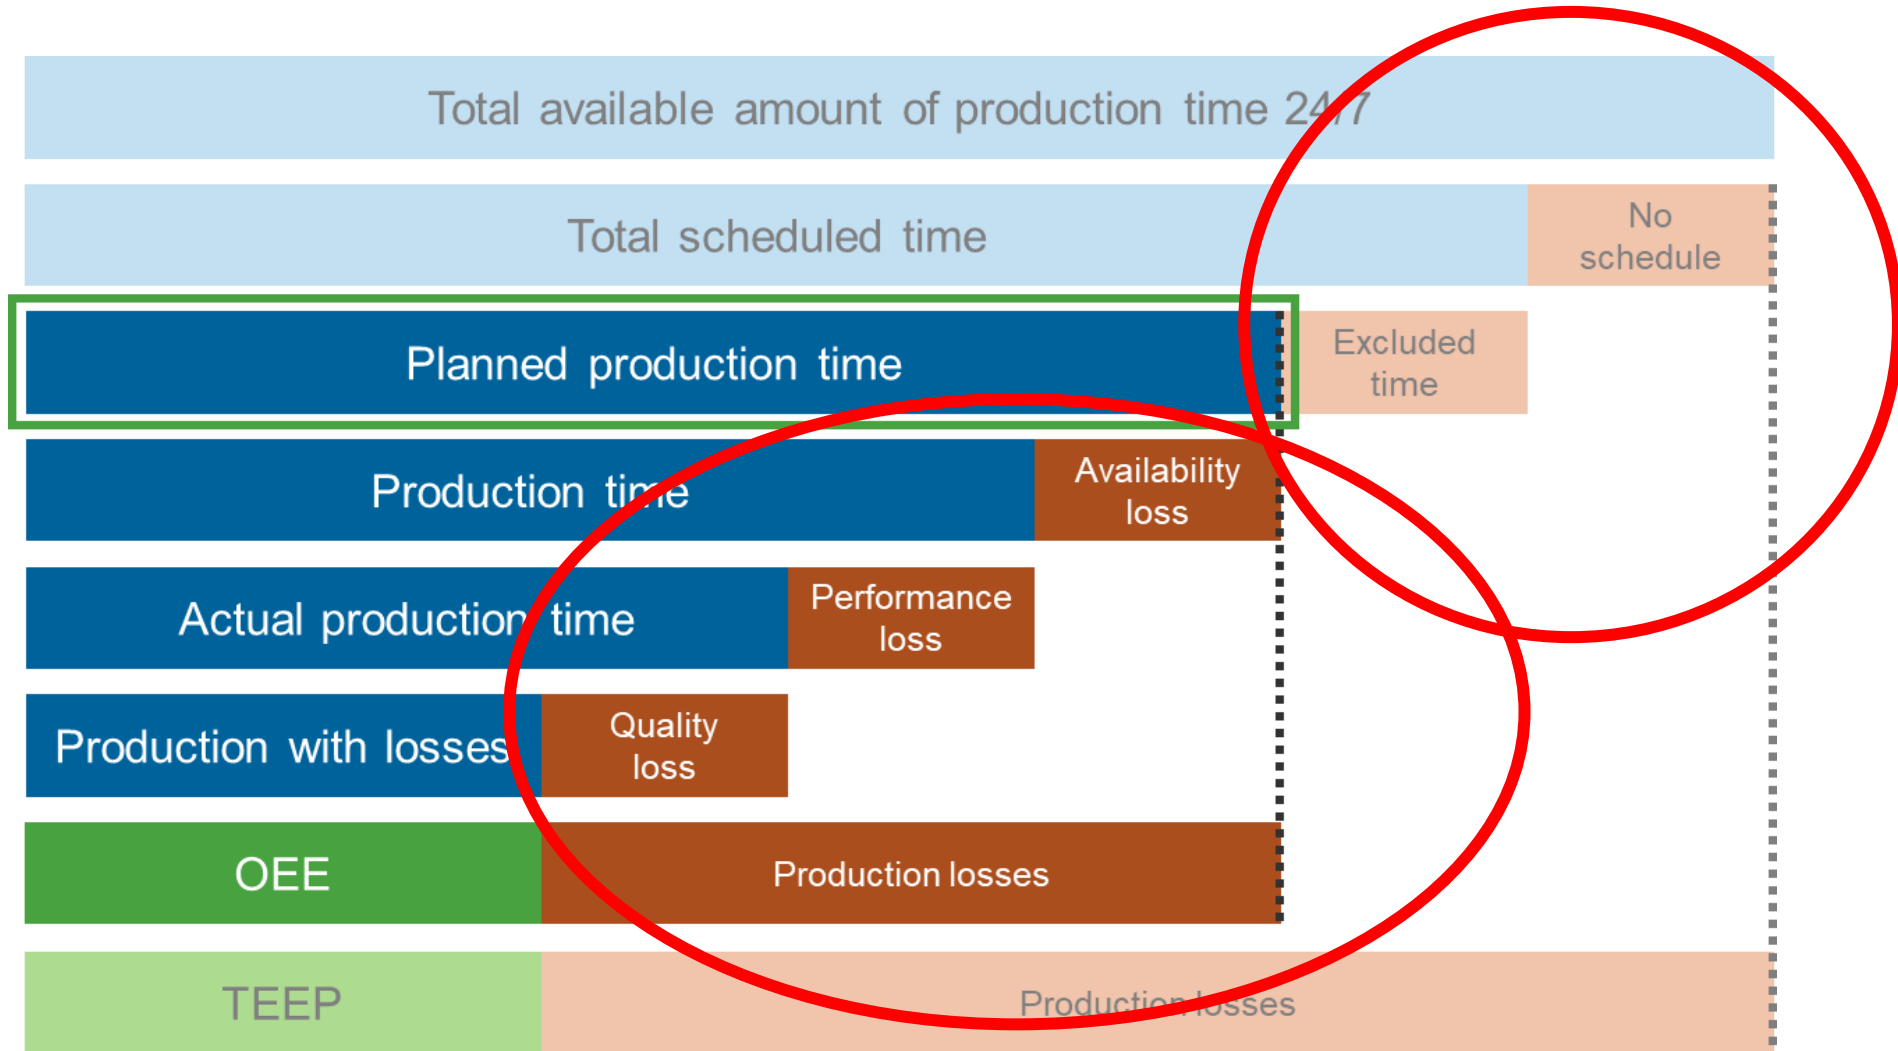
Total available amount of production time 24/7

Total scheduled time

No schedule

Planned production time

Excluded time

Production time

Availability loss

Actual production time

Performance loss

Production with losses

Quality loss

OEE

Production losses

TEEP

Production losses